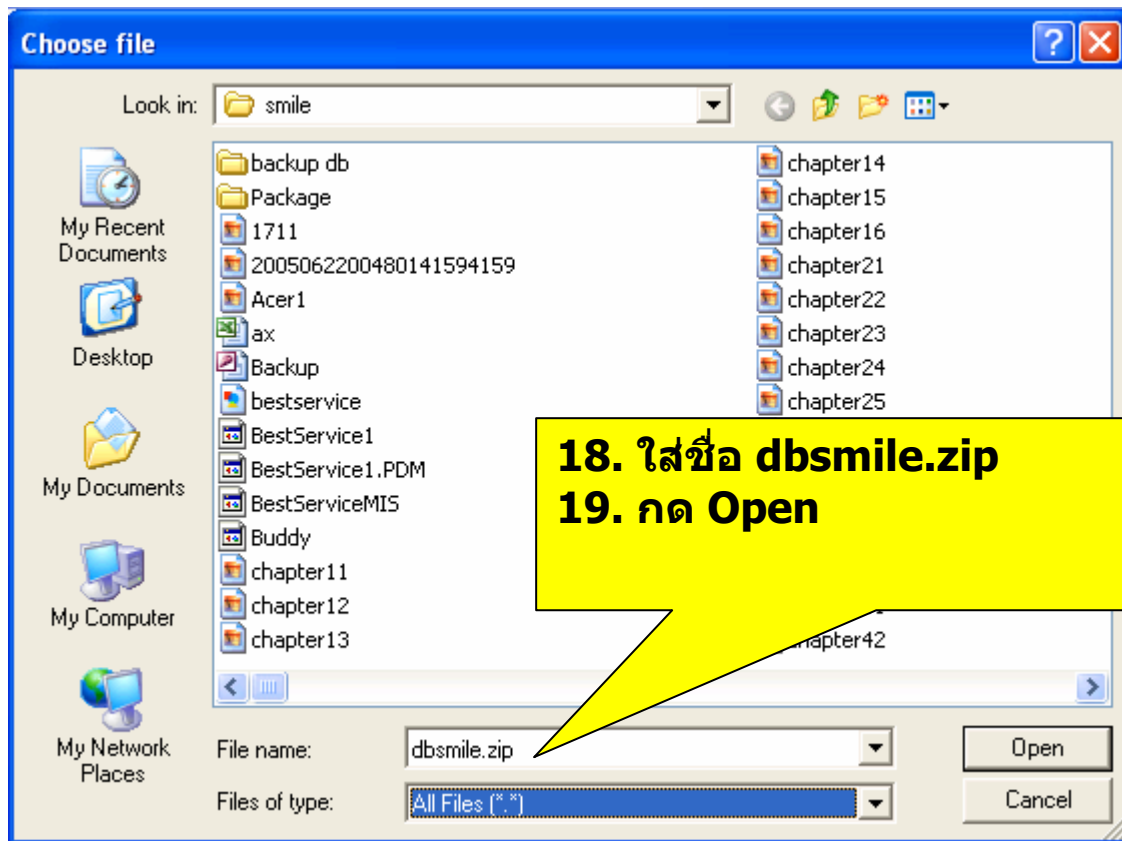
Choose file

Look in: smile

My Recent Documents

Desktop

My Documents

My Computer

My Network Places

backup db
Package
1711
20050622004801415941​59
Acer1
ax
Backup
bestservice
BestService1
BestService1.PDM
BestServiceMIS
Buddy
chapter11
chapter12
chapter13

chapter14
chapter15
chapter16
chapter21
chapter22
chapter23
chapter24
chapter25
hapter42

18. ใส่ชื่อ dbsmile.zip
19. กด Open

File name: dbsmile.zip

Files of type: All Files (*.*)

Open

Cancel